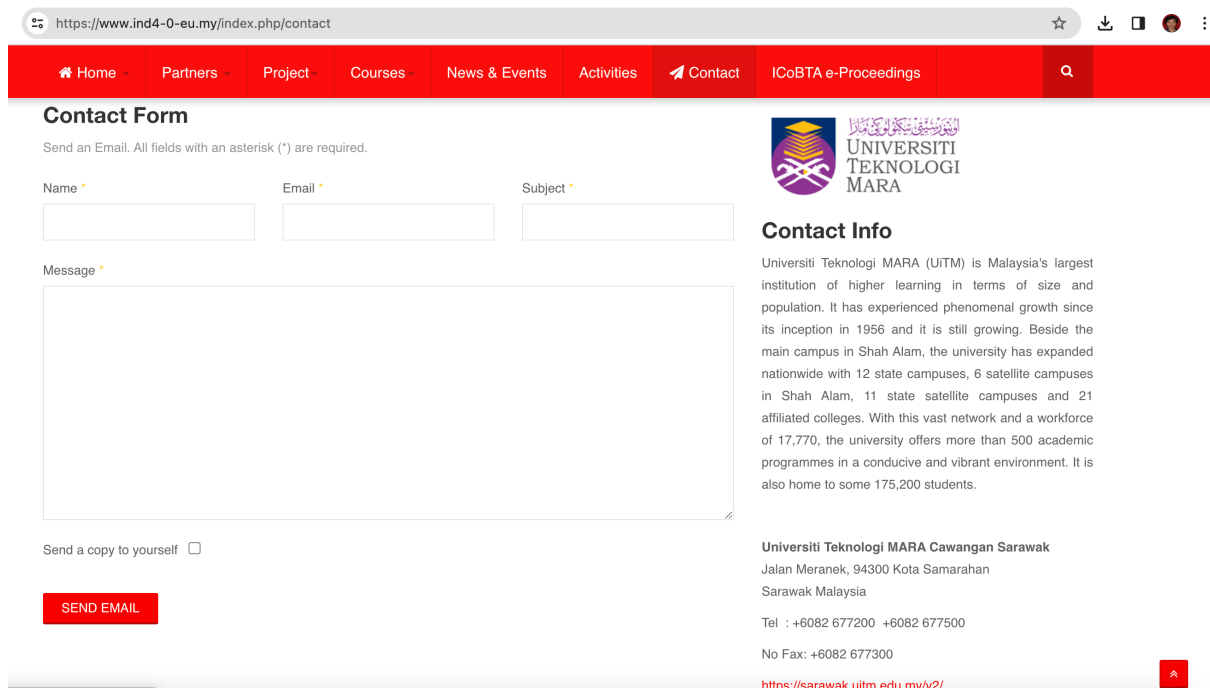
https://www.ind4-0-eu.my/index.php/contact

Home Partners Project Courses News & Events Activities Contact ICoBTA e-Proceedings

Contact Form

Send an Email. All fields with an asterisk (*) are required.

Name *

Email *

Subject *

Message *

Send a copy to yourself

SEND EMAIL

UNIVERSITI TEKNOLOGI MARA

Contact Info

Universiti Teknologi MARA (UiTM) is Malaysia's largest institution of higher learning in terms of size and population. It has experienced phenomenal growth since its inception in 1956 and it is still growing. Beside the main campus in Shah Alam, the university has expanded nationwide with 12 state campuses, 6 satellite campuses in Shah Alam, 11 state satellite campuses and 21 affiliated colleges. With this vast network and a workforce of 17,770, the university offers more than 500 academic programmes in a conducive and vibrant environment. It is also home to some 175,200 students.

Universiti Teknologi MARA Cawangan Sarawak
Jalan Meranek, 94300 Kota Samarahan
Sarawak Malaysia

Tel : +6082 677200 +6082 677500

No Fax: +6082 677300

https://sarawak.uitm.edu.my/v2/